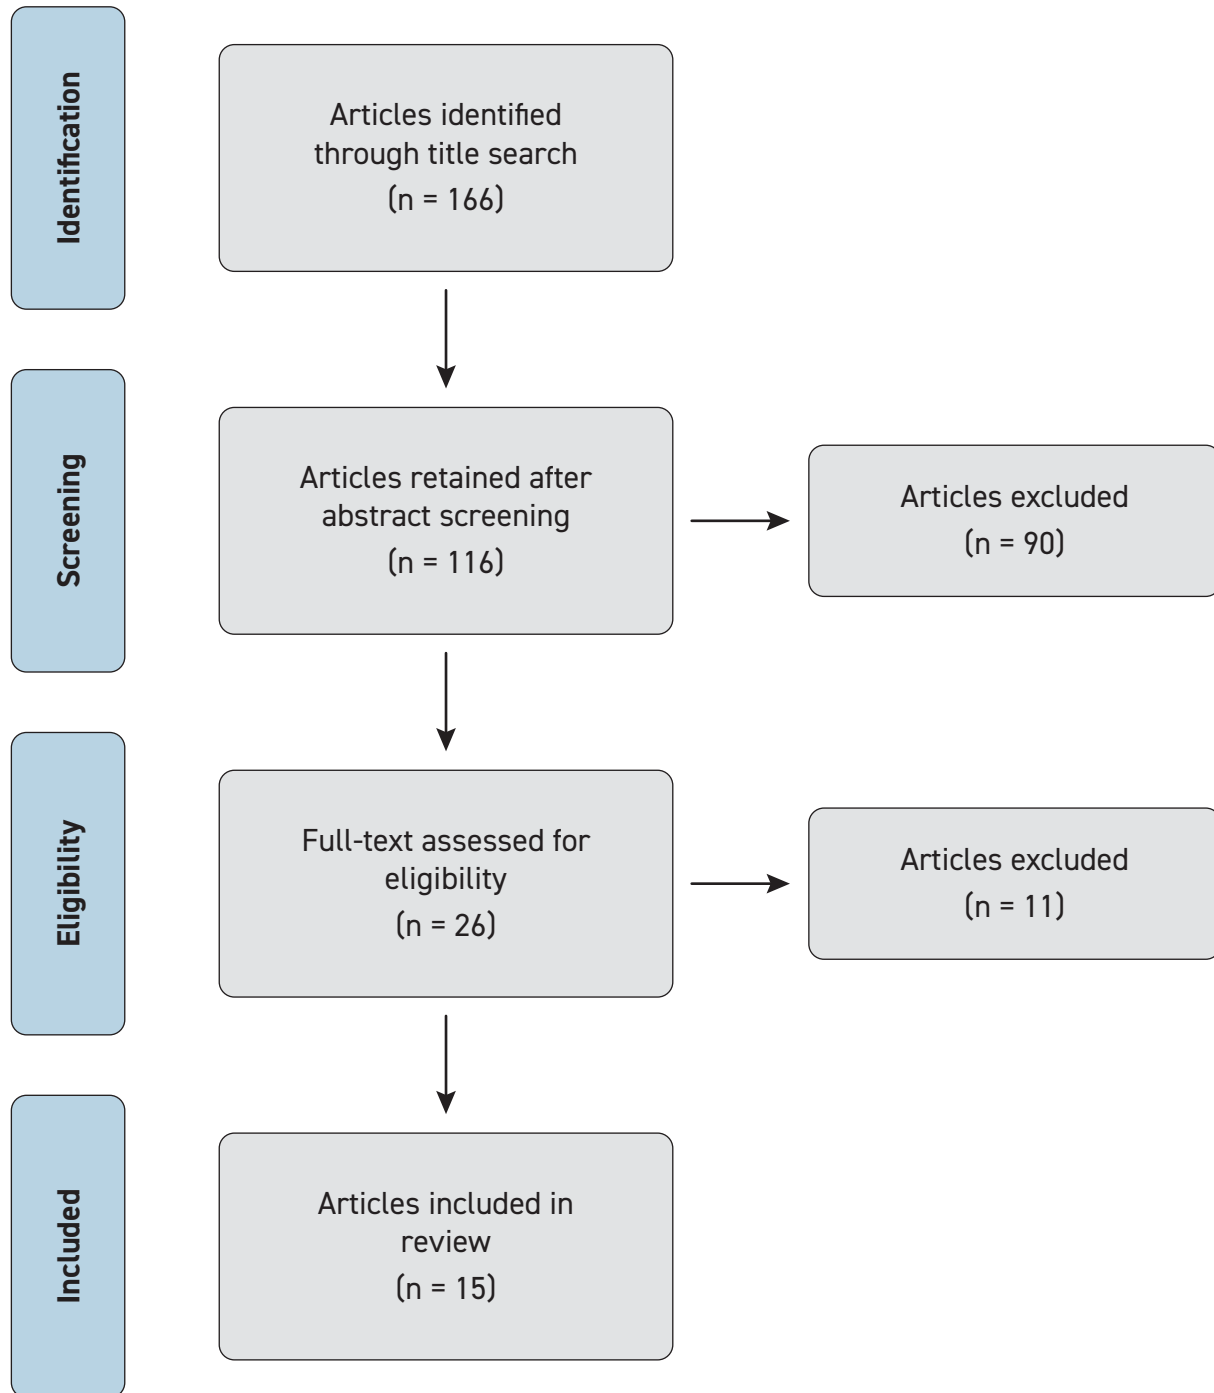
Identification

Articles identified through title search (n = 166)

Screening

Articles retained after abstract screening (n = 116)

Articles excluded (n = 90)

Eligibility

Full-text assessed for eligibility (n = 26)

Articles excluded (n = 11)

Included

Articles included in review (n = 15)